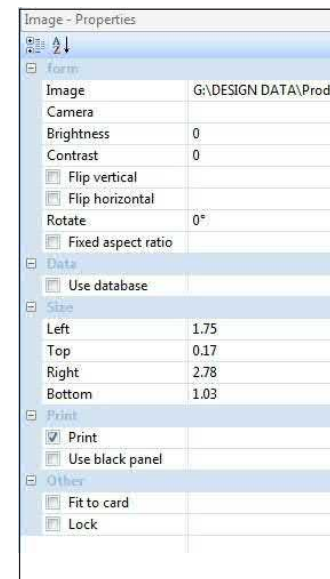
Image - Properties

form

| | |
|---|---|
| Image | G:\DESIGN DATA\Prod |
| Camera | |
| Brightness | 0 |
| Contrast | 0 |
| Flip vertical | |
| Flip horizontal | |
| Rotate | 0° |
| Fixed aspect ratio | |

Data

| | |
|---|---|
| Use database | |

Size

| | |
|---|---|
| Left | 1.75 |
| Top | 0.17 |
| Right | 2.78 |
| Bottom | 1.03 |

Print

| | |
|---|---|
| Print | |
| Use black panel | |

Other

| | |
|---|---|
| Fit to card | |
| Lock | |